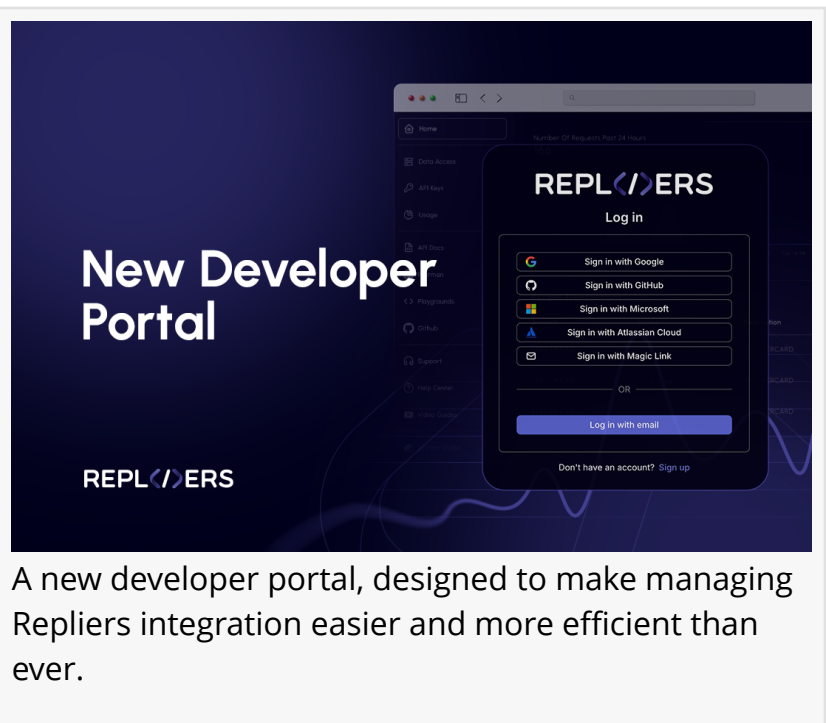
Home

Data Access

API Keys

Usage

API Docs

Playgrounds

Github

Support

Help Center

Number Of Requests Past 24 Hours

New Developer Portal

REPL</>ERS

Log in

Sign in with Google

Sign in with GitHub

Sign in with Microsoft

Sign in with Atlassian Cloud

Sign in with Magic Link

OR

Log in with email

Don't have an account? Sign up

REPL</>ERS

A new developer portal, designed to make managing Repliers integration easier and more efficient than ever.